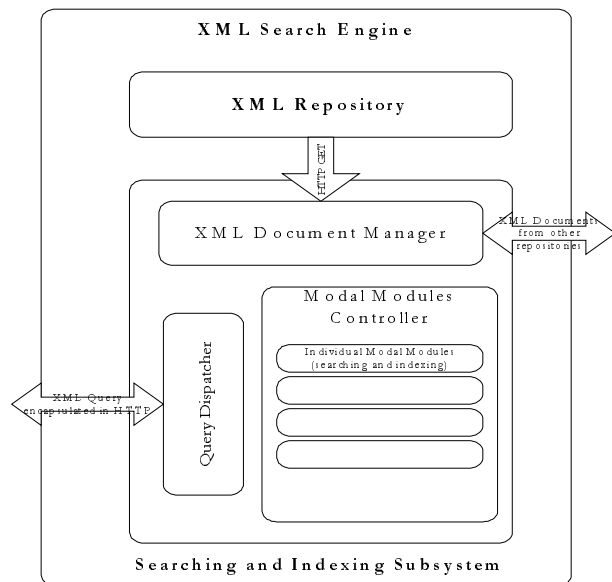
XML Search Engine

XML Repository

HTTP GET

XML Document Manager

XML Documents from other repositories

Modal Modules Controller

Query Dispatcher

Individual Modal Modules (searching and indexing)

XML Query encapsulated in HTTP

Searching and Indexing Subsystem